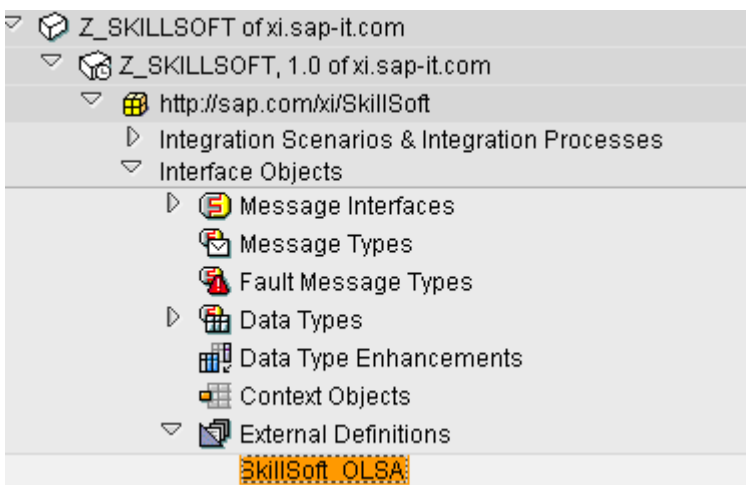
Z_SKILLSOFT of xi.sap-it.com
Z_SKILLSOFT, 1.0 of xi.sap-it.com
http://sap.com/xi/SkillSoft
Integration Scenarios & Integration Processes
Interface Objects
Message Interfaces
Message Types
Fault Message Types
Data Types
Data Type Enhancements
Context Objects
External Definitions
SkillSoft_OLSA